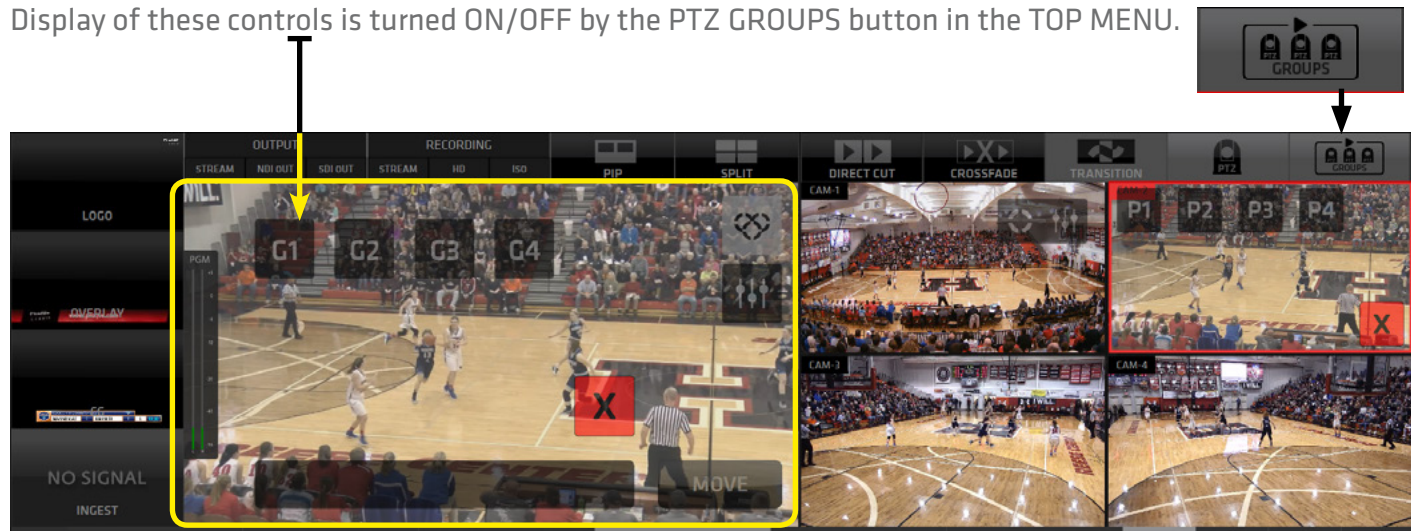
Display of these controls is turned ON/OFF by the PTZ GROUPS button in the TOP MENU.

GROUPS

OUTPUT
STREAM NDI OUT SDI OUT
RECORDING
STREAM HD ISO
PIP
SPLIT
DIRECT CUT
CROSSFADE
TRANSITION
PTZ
GROUPS

LOGO
OVERLAY
NO SIGNAL
INGEST

PGM
G1 G2 G3 G4
X
MOVE

CAM-1
CAM-2
P1 P2 P3 P4
X
CAM-3
CAM-4